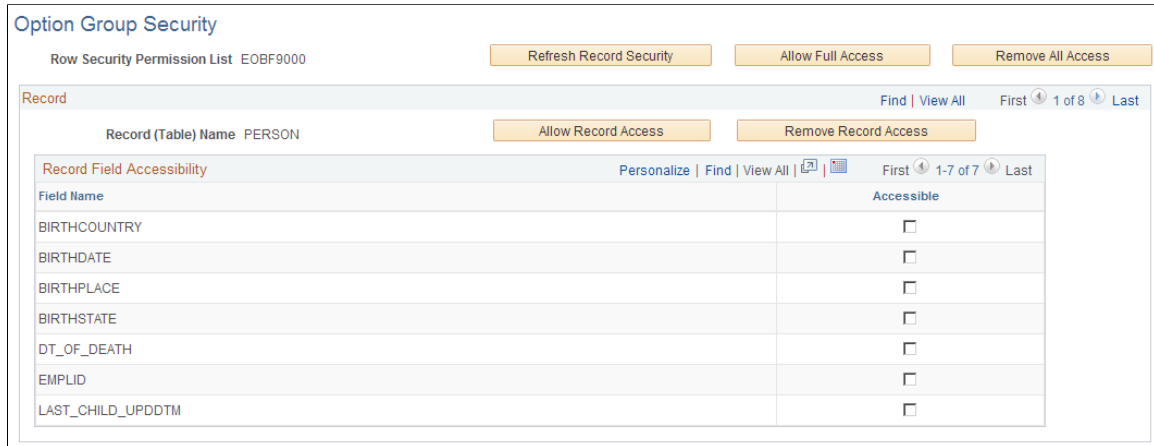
Option Group Security

Row Security Permission List EOBF9000

Refresh Record Security | Allow Full Access | Remove All Access

Record

Find | View All First 1 of 8 Last

Record (Table) Name PERSON

Allow Record Access | Remove Record Access

Record Field Accessibility

Personalize | Find | View All | First 1-7 of 7 Last

| Field Name | Accessible |
|---|---|
| BIRTHCOUNTRY | ☐ |
| BIRTHDATE | ☐ |
| BIRTHPLACE | ☐ |
| BIRTHSTATE | ☐ |
| DT_OF_DEATH | ☐ |
| EMPLID | ☐ |
| LAST_CHILD_UPDDTM | ☐ |